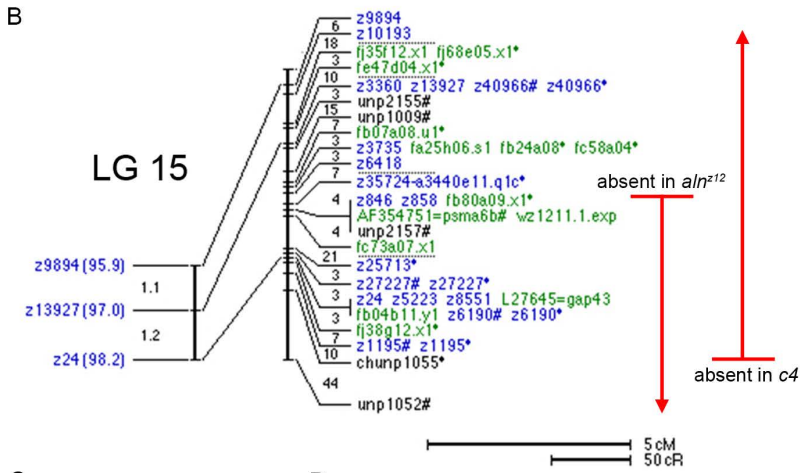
B

LG 15

z9894 (95.9)
1.1
z13927 (97.0)
1.2
z24 (98.2)

6 z9894
18 z10193
3 fj35f12.x1 fj68e05.x1•
10 fe47d04.x1•
3 z3360 z13927 z40966# z40966•
15 unp2155#
7 unp1009#
3 fb07a08.u1•
3 z3735 fa25h06.s1 fb24a08• fc58a04•
7 z6418
z35724-a3440e11.q1c•
4 z846 z858 fb80a09.x1•
AF354751=psma6b# wz1211.1.exp
4 unp2157#
fc73a07.x1
21 z25713•
3 z27227# z27227•
3 z24 z5223 z8551 L27645=gap43
7 fb04b11.y1 z6190# z6190•
3 fj38g12.x1•
10 z1195# z1195•
chunp1055•
44
unp1052#

absent in $aln^{z12}$

absent in $c4$

5 cM
50 cR